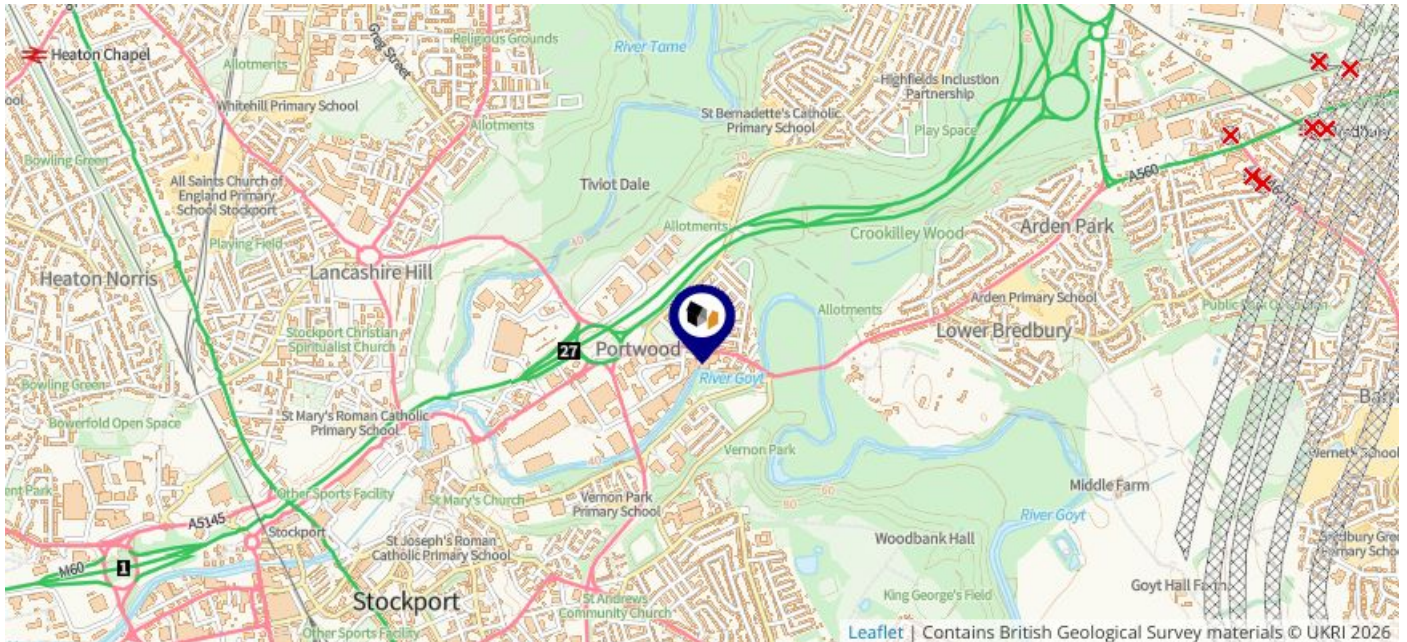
Heaton Chapel
Religious Grounds
River Tame
Highfields Inclusion Partnership
Allotments
Greg Street
Whitehill Primary School
Allotments
St Bernadette's Catholic Primary School
Play Space
Bowling Green
Tiviot Dale
A560
All Saints Church of England Primary School Stockport
Playing Field
Allotments
Crookilley Wood
Arden Park
Heaton Norris
Lancashire Hill
Arden Primary School
Allotments
Lower Bredbury
Stockport Christian Spiritualist Church
27
Portwood
River Goyt
Bowling Green
St Mary's Roman Catholic Primary School
Bowerfold Open Space
Vernon Park
Other Sports Facility
St Mary's Church
Vernon Park Primary School
Middle Farm
A5145
Stockport
River Goyt
St Joseph's Roman Catholic Primary School
Woodbank Hall
M60
1
Stockport
St Andrews Community Church
King George's Field
Goyt Hall Farm
Other Sports Facility
Leaflet | Contains British Geological Survey materials © UKRI 2026